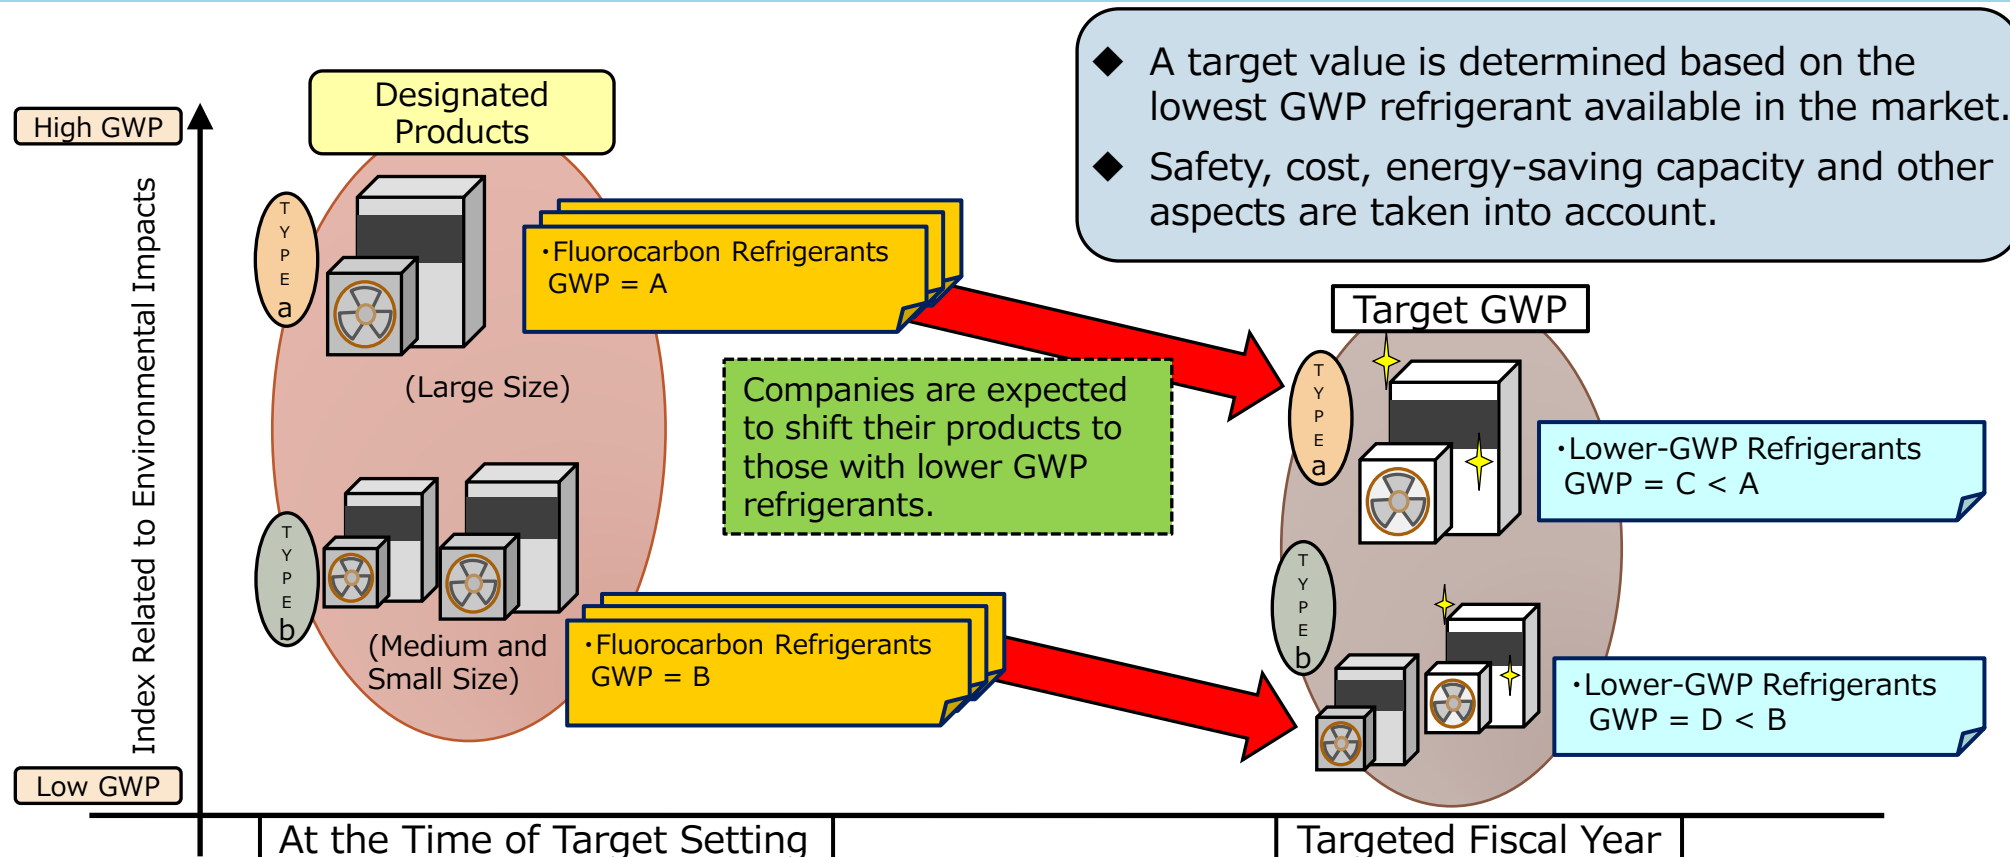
◆ A target value is determined based on the lowest GWP refrigerant available in the market.

◆ Safety, cost, energy-saving capacity and other aspects are taken into account.

High GWP

Designated Products

Index Related to Environmental Impacts

TYPE a

・Fluorocarbon Refrigerants GWP = A

(Large Size)

Companies are expected to shift their products to those with lower GWP refrigerants.

Target GWP

TYPE a

・Lower-GWP Refrigerants GWP = C < A

TYPE b

(Medium and Small Size)

・Fluorocarbon Refrigerants GWP = B

TYPE b

・Lower-GWP Refrigerants GWP = D < B

Low GWP

At the Time of Target Setting

Targeted Fiscal Year